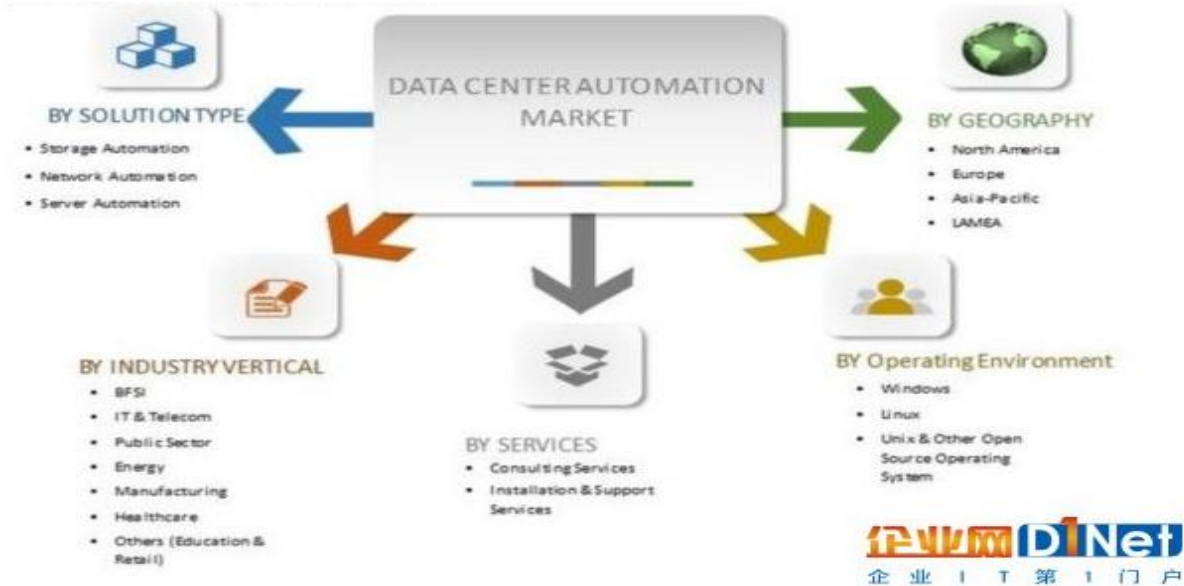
DATA CENTER AUTOMATION MARKET

BY SOLUTION TYPE
- Storage Automation
- Network Automation
- Server Automation

BY GEOGRAPHY
- North America
- Europe
- Asia-Pacific
- LAMEA

BY INDUSTRY VERTICAL
- BFSI
- IT & Telecom
- Public Sector
- Energy
- Manufacturing
- Healthcare
- Others (Education & Retail)

BY SERVICES
- Consulting Services
- Installation & Support Services

BY Operating Environment
- Windows
- Linux
- Unix & Other Open Source Operating System

企业网D1Net
企 业 I T 第 1 门 户